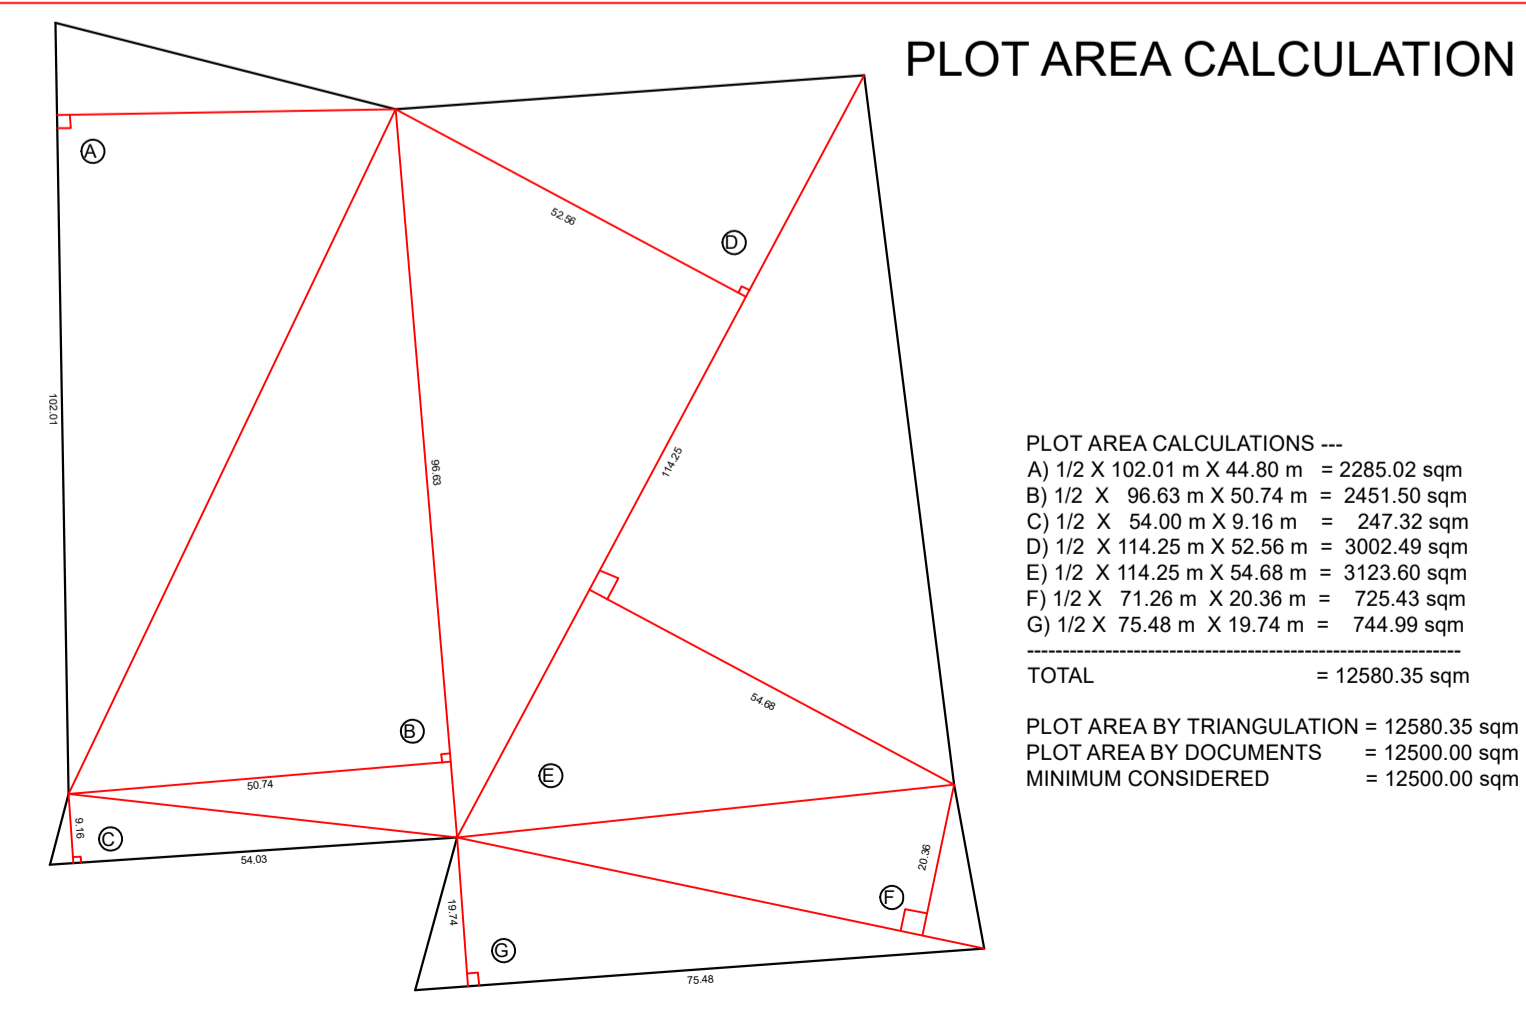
PLOT AREA CALCULATION

A
D
52.56
102.01
96.63
114.25
54.68
B
E
50.74
9.16
C
54.03
20.36
F
19.74
G
75.48

PLOT AREA CALCULATIONS ---
A) 1/2 X 102.01 m X 44.80 m = 2285.02 sqm
B) 1/2 X 96.63 m X 50.74 m = 2451.50 sqm
C) 1/2 X 54.00 m X 9.16 m = 247.32 sqm
D) 1/2 X 114.25 m X 52.56 m = 3002.49 sqm
E) 1/2 X 114.25 m X 54.68 m = 3123.60 sqm
F) 1/2 X 71.26 m X 20.36 m = 725.43 sqm
G) 1/2 X 75.48 m X 19.74 m = 744.99 sqm
------------------------------------------------------------
TOTAL = 12580.35 sqm

PLOT AREA BY TRIANGULATION = 12580.35 sqm
PLOT AREA BY DOCUMENTS = 12500.00 sqm
MINIMUM CONSIDERED = 12500.00 sqm